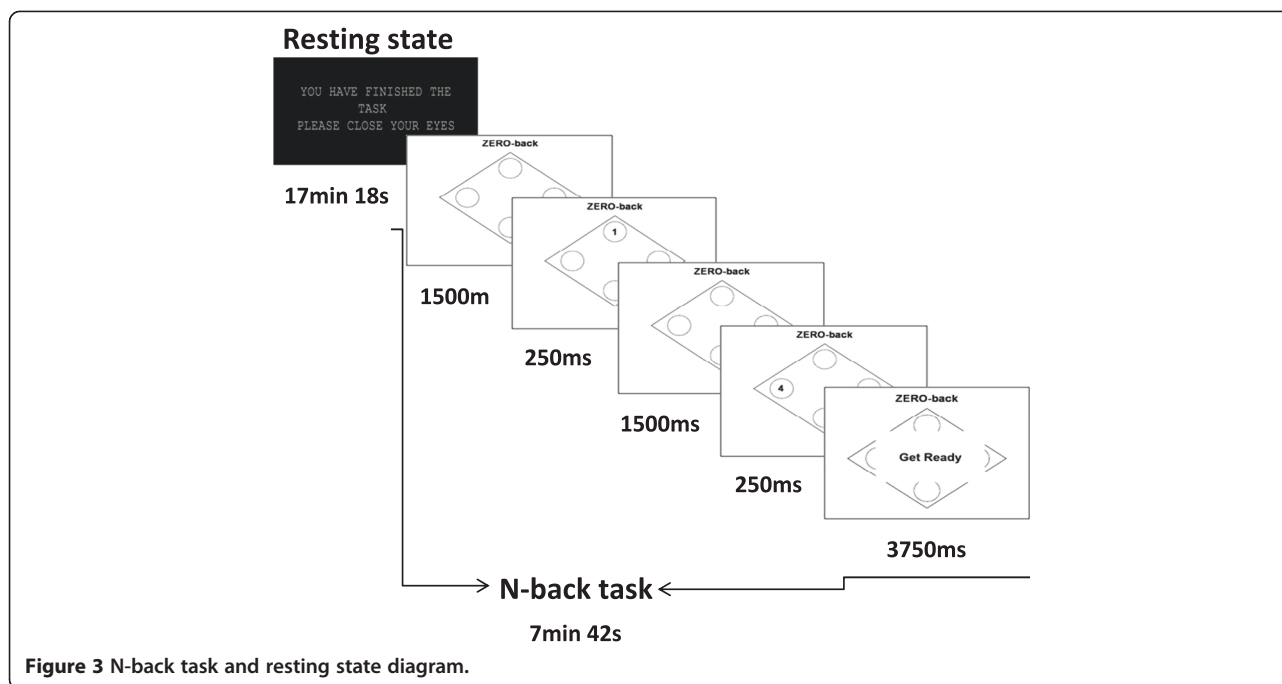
Resting state

YOU HAVE FINISHED THE TASK
PLEASE CLOSE YOUR EYES

17min 18s

ZERO-back

1500m

ZERO-back

1

250ms

ZERO-back

1500ms

ZERO-back

4

250ms

ZERO-back

Get Ready

3750ms

N-back task

7min 42s

**Figure 3** N-back task and resting state diagram.